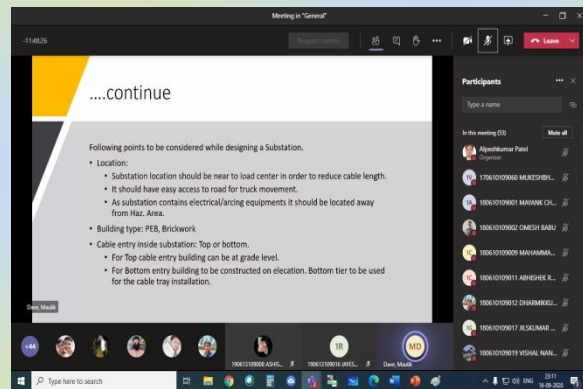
Meeting in "General"

11:48:26

Request control

Leave

....continue

Following points to be considered while designing a Substation.

• Location:
• Substation location should be near to load center in order to reduce cable length.
• It should have easy access to road for truck movement.
• As substation contains electrical/arcing equipments it should be located away from Haz. Area.

• Building type: PEB, Brickwork

• Cable entry inside substation: Top or bottom.
• For Top cable entry building can be at grade level.
• For Bottom entry building to be constructed on elecation. Bottom tier to be used for the cable tray installation.

Dave, Maulik

Participants

Type a name

In this meeting (53)

Mute all

Alpeshkumar Patel
Organizer

170610109060 MUKESHBH...

180610109001 MAYANK CH...

180610109002 OMESH BABU

180610109009 MAHAMMA...

180610109011 ABHISHEK R...

180610109012 DHARMIKKU...

180610109017 JILSKUMAR ...

180610109019 VISHAL NAN...

+44

190613109008 ASHIS...

1R

190613109016 JAYES...

MD

Dave, Maulik

Type here to search

ENG

23:11
18-06-2020